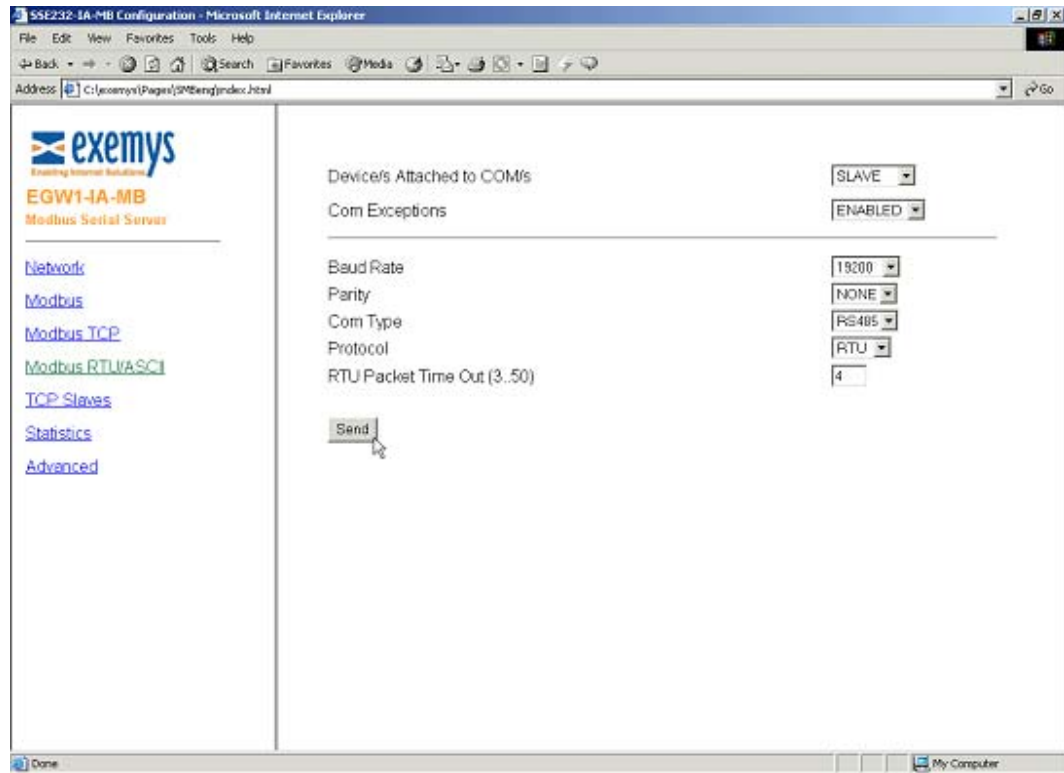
SSE232-IA-MB Configuration - Microsoft Internet Explorer

File Edit View Favorites Tools Help

Back Search Favorites Media

Address C:\exemys\Pages\SMBeng\index.html

Go

exemys
Enabling Internet Solutions

EGW1-IA-MB
Modbus Serial Server

Network
Modbus
Modbus TCP
Modbus RTU/ASCII
TCP Slaves
Statistics
Advanced

Device/s Attached to COM/s SLAVE
Com Exceptions ENABLED

Baud Rate 19200
Parity NONE
Com Type RS485
Protocol RTU
RTU Packet Time Out (3..50) 4

Send

Done

My Computer